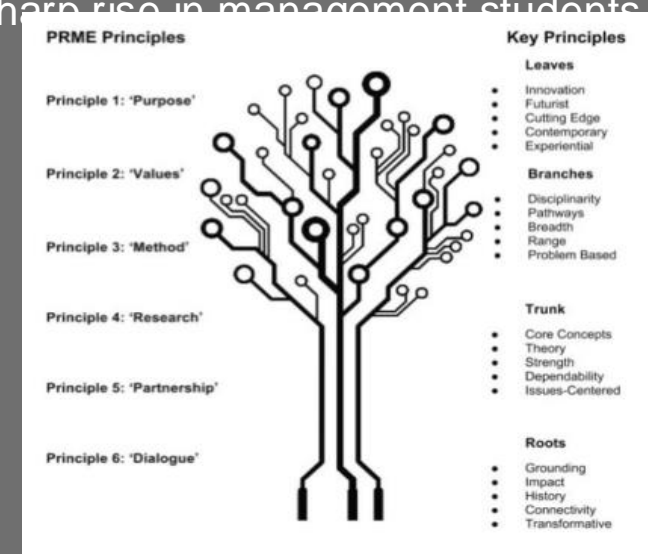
harp rise in management students

PRME Principles

Principle 1: 'Purpose'

Principle 2: 'Values'

Principle 3: 'Method'

Principle 4: 'Research'

Principle 5: 'Partnership'

Principle 6: 'Dialogue'

Key Principles

Leaves

- Innovation
- Futurist
- Cutting Edge
- Contemporary
- Experiential

Branches

- Disciplinarity
- Pathways
- Breadth
- Range
- Problem Based

Trunk

- Core Concepts
- Theory
- Strength
- Dependability
- Issues-Centered

Roots

- Grounding
- Impact
- History
- Connectivity
- Transformative